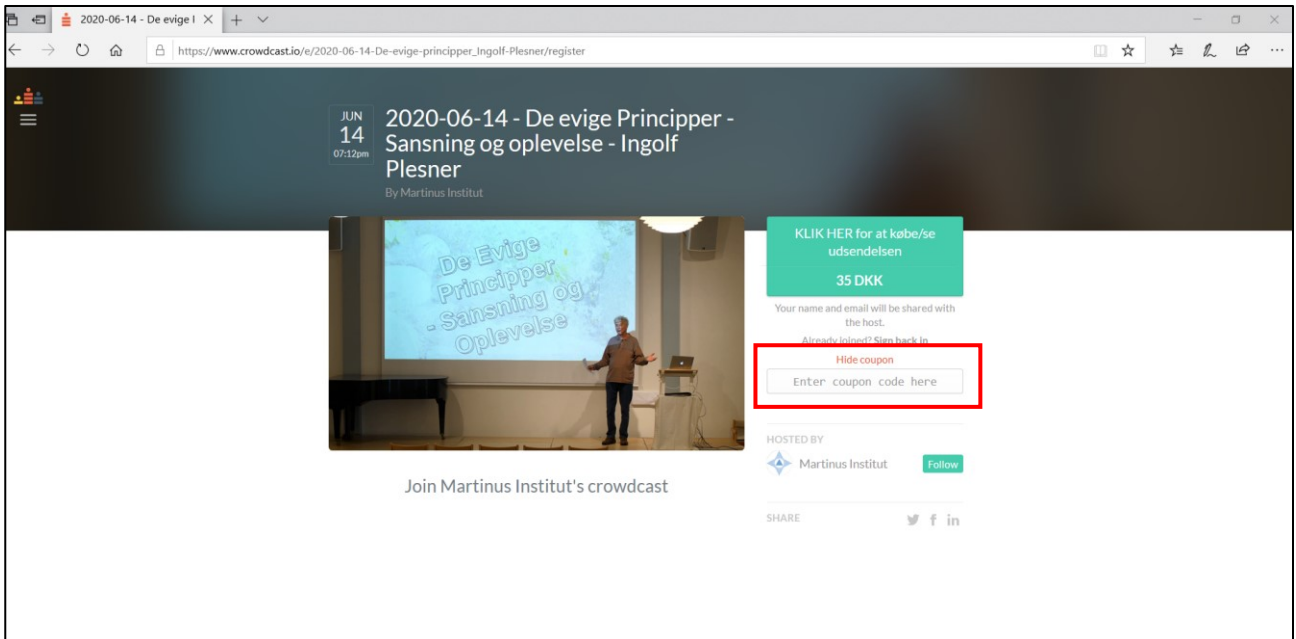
2020-06-14 - De evige I ×

https://www.crowdcast.io/e/2020-06-14-De-evige-principper_Ingolf-Plesner/register

JUN 14 07:12pm

2020-06-14 - De evige Principper - Sansning og oplevelse - Ingolf Plesner

By Martinus Institut

De Evige Principper - Sansning og Oplevelse

KLIK HER for at købe/se udsendelsen

35 DKK

Your name and email will be shared with the host.

Already joined? Sign back in

Hide coupon

Enter coupon code here

HOSTED BY

Martinus Institut

Follow

SHARE

Join Martinus Institut's crowdcast